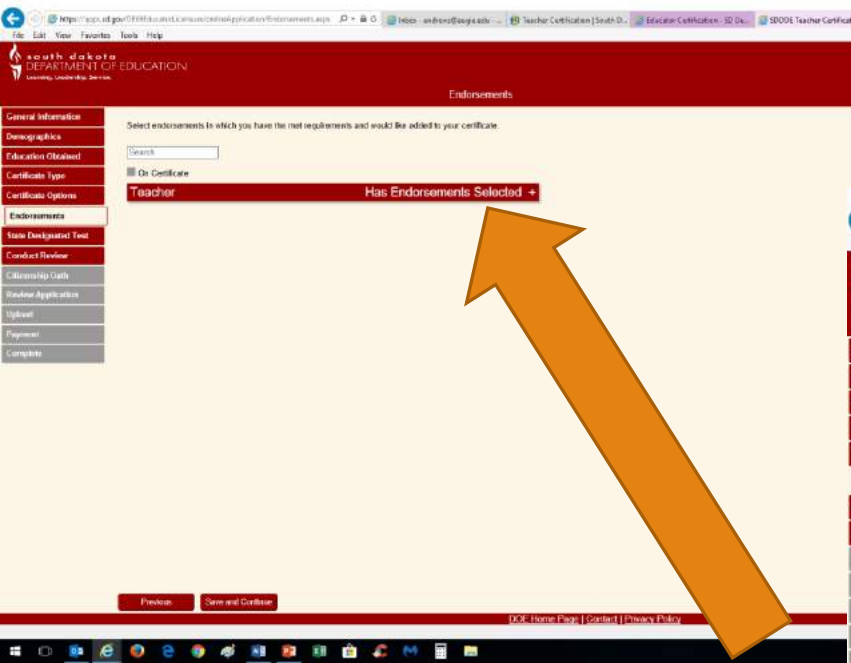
https://apps.sd.gov/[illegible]/onlineApplication/Endorsements.aspx
Inbox - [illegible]
Teacher Certification | South D...
Educator Certification - SD De...
SDDOE Teacher Certificat

File Edit View Favorites Tools Help

south dakota
DEPARTMENT OF EDUCATION
Learning. Leadership. Service.

Endorsements

General Information
Demographics
Education Obtained
Certificate Type
Certificate Options
Endorsements
State Designated Test
Conduct Review
Citizenship Oath
Review Application
Upload
Payment
Complete

Select endorsements in which you have the met requirements and would like added to your certificate.

Search

On Certificate

Teacher
Has Endorsements Selected +

Previous
Save and Continue

DOE Home Page | Contact | Privacy Policy